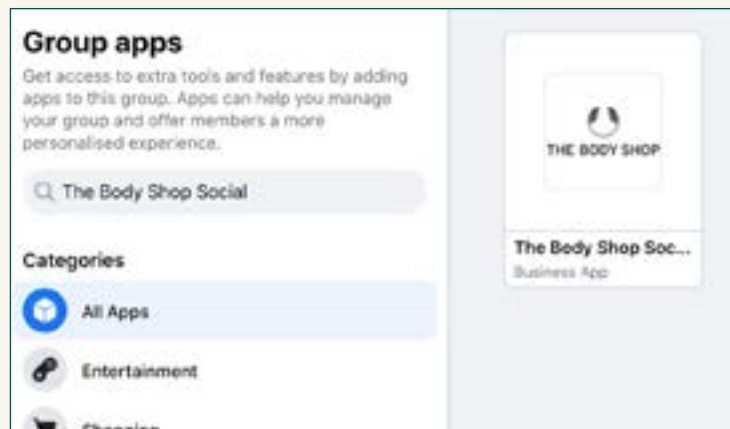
Group apps

Get access to extra tools and features by adding apps to this group. Apps can help you manage your group and offer members a more personalised experience.

The Body Shop Social

Categories

All Apps

Entertainment

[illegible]

THE BODY SHOP

The Body Shop Soc...

Business App